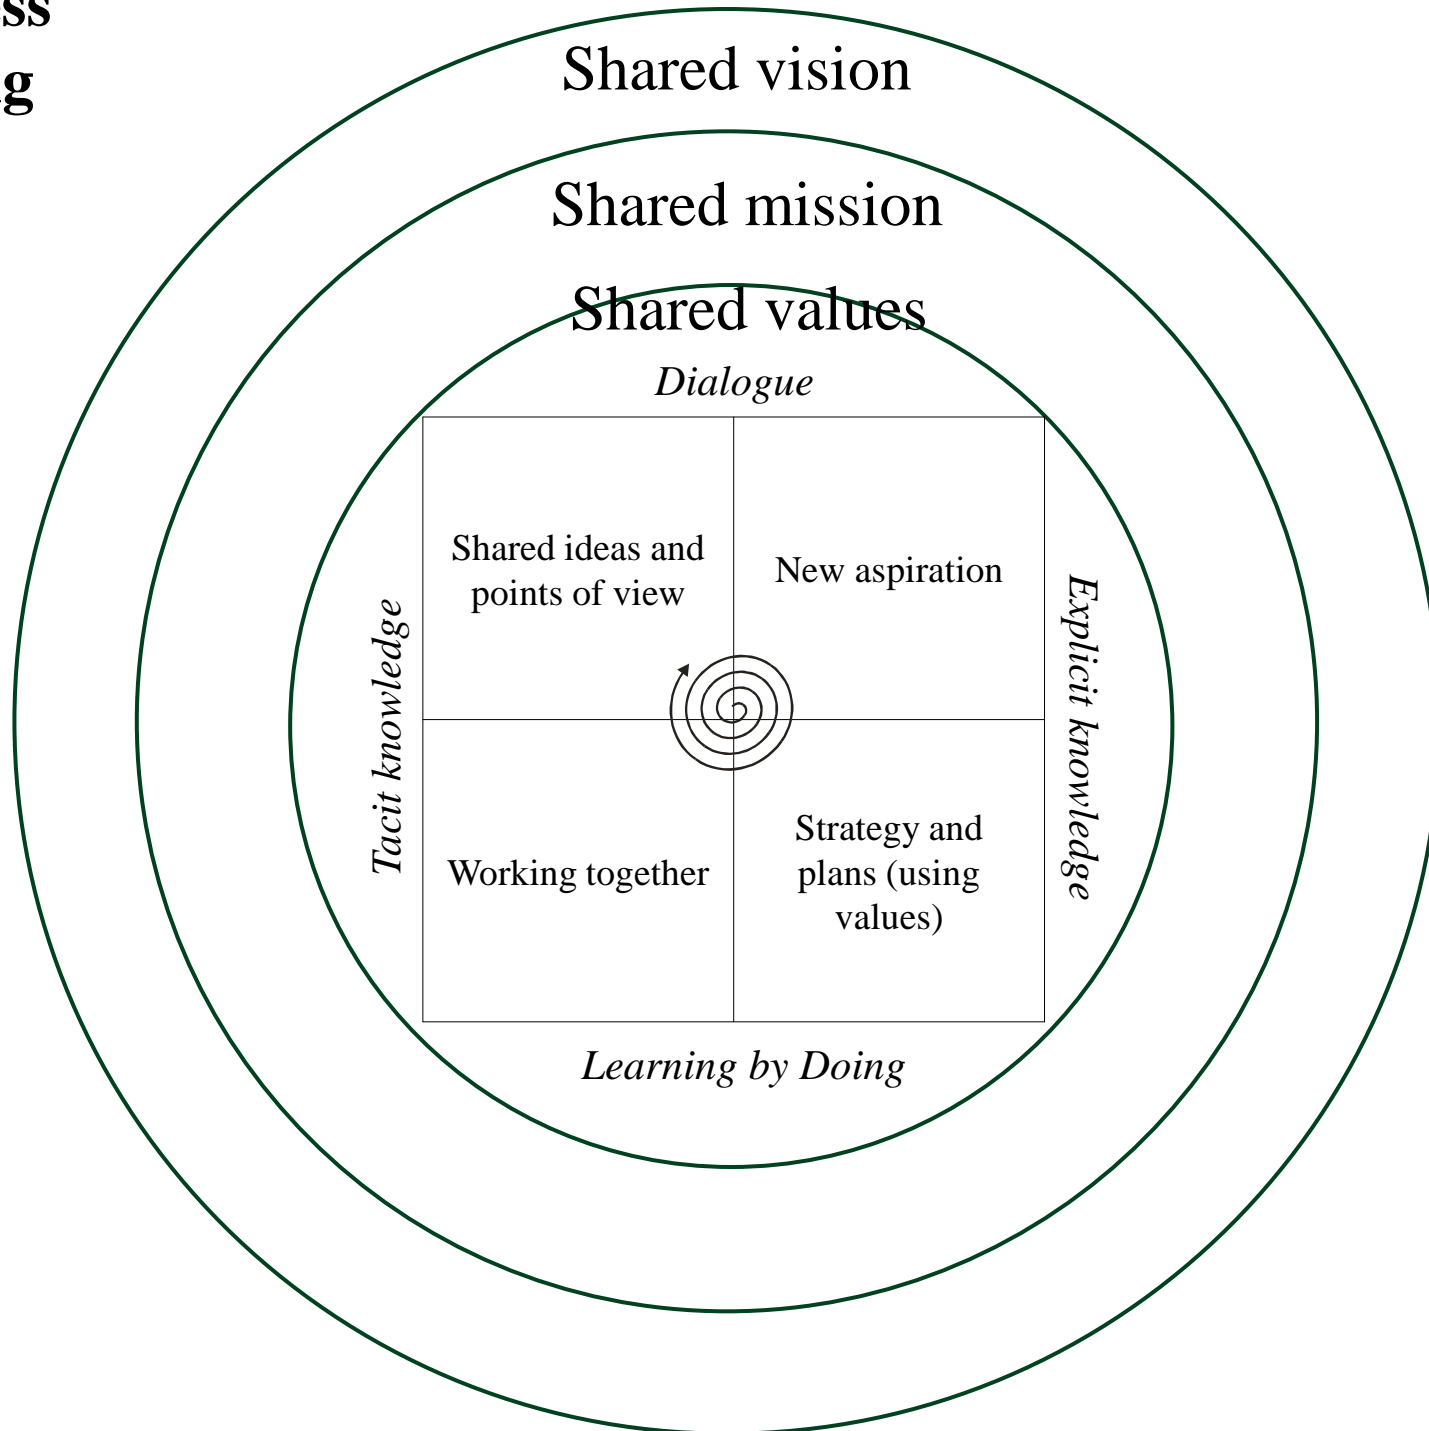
ss
g

Shared vision

Shared mission

Shared values

Dialogue

Shared ideas and points of view

New aspiration

Working together

Strategy and plans (using values)

Tacit knowledge

Explicit knowledge

Learning by Doing